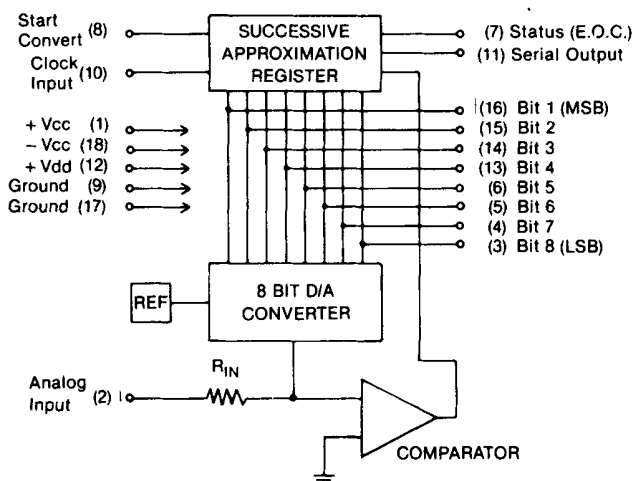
Start Convert (8)

Clock Input (10)

SUCCESSIVE APPROXIMATION REGISTER

(7) Status (E.O.C.)

(11) Serial Output

+ Vcc (1)

− Vcc (18)

+ Vdd (12)

Ground (9)

Ground (17)

(16) Bit 1 (MSB)

(15) Bit 2

(14) Bit 3

(13) Bit 4

(6) Bit 5

(5) Bit 6

(4) Bit 7

(3) Bit 8 (LSB)

REF

8 BIT D/A CONVERTER

$R_{IN}$

Analog Input (2)

COMPARATOR